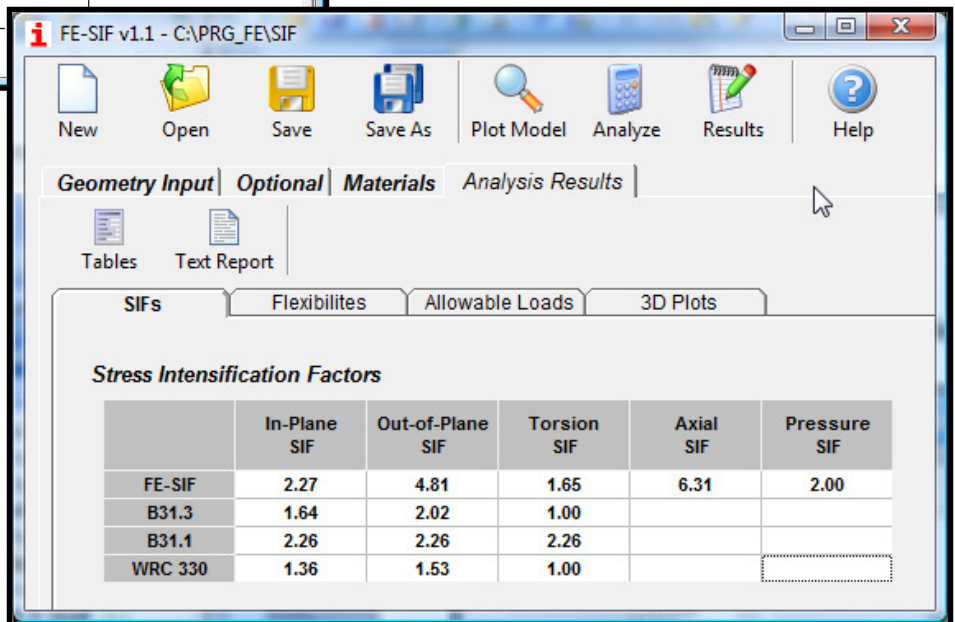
FE-SIF v1.1 - C:\PRG_FE\SIF

New Open Save Save As Plot Model Analyze Results Help

Geometry Input | Optional | Materials | Analysis Results

Tables Text Report

SIFs | Flexibilites | Allowable Loads | 3D Plots

Stress Intensification Factors

| | In-Plane SIF | Out-of-Plane SIF | Torsion SIF | Axial SIF | Pressure SIF |
|---|---|---|---|---|---|
| FE-SIF | 2.27 | 4.81 | 1.65 | 6.31 | 2.00 |
| B31.3 | 1.64 | 2.02 | 1.00 | | |
| B31.1 | 2.26 | 2.26 | 2.26 | | |
| WRC 330 | 1.36 | 1.53 | 1.00 | | |